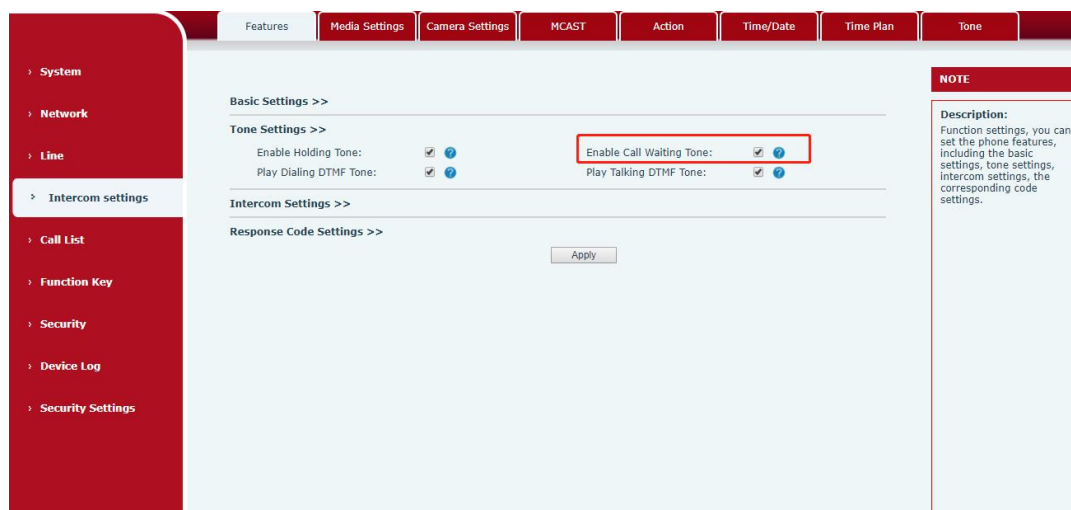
Features | Media Settings | Camera Settings | MCAST | Action | Time/Date | Time Plan | Tone

› System

› Network

› Line

› Intercom settings

› Call List

› Function Key

› Security

› Device Log

› Security Settings

Basic Settings >>

Tone Settings >>

Enable Holding Tone:

Enable Call Waiting Tone:

Play Dialing DTMF Tone:

Play Talking DTMF Tone:

Intercom Settings >>

Response Code Settings >>

Apply

NOTE

Description:
Function settings, you can set the phone features, including the basic settings, tone settings, intercom settings, the corresponding code settings.